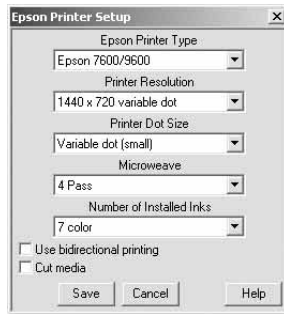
Epson Printer Setup

×

Epson Printer Type

Epson 7600/9600

Printer Resolution

1440 x 720 variable dot

Printer Dot Size

Variable dot (small)

Microweave

4 Pass

Number of Installed Inks

7 color

Use bidirectional printing

Cut media

Save

Cancel

Help